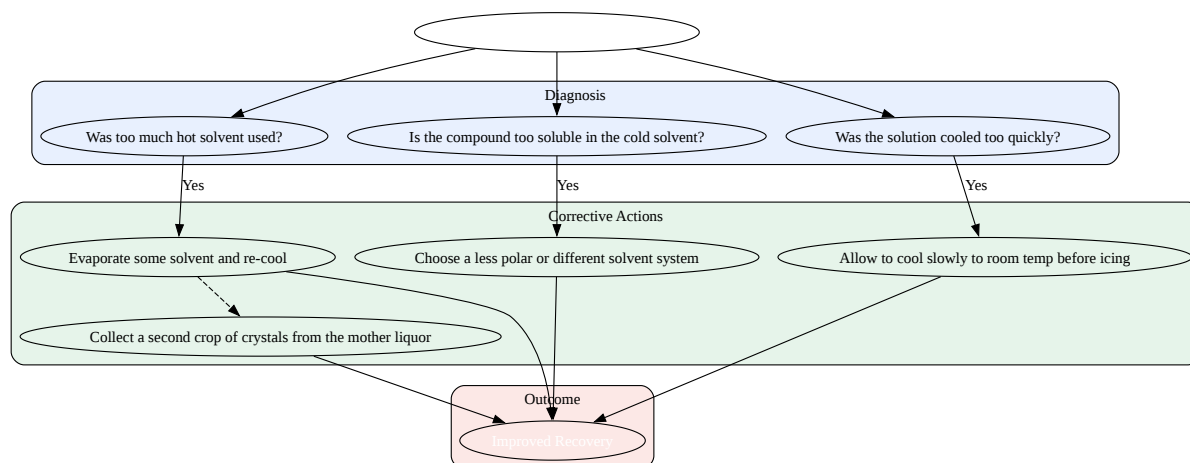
Diagnosis

Was too much hot solvent used?

Is the compound too soluble in the cold solvent?

Was the solution cooled too quickly?

Yes

Yes

Yes

Corrective Actions

Evaporate some solvent and re-cool

Choose a less polar or different solvent system

Allow to cool slowly to room temp before icing

Collect a second crop of crystals from the mother liquor

Outcome

Improved Recovery